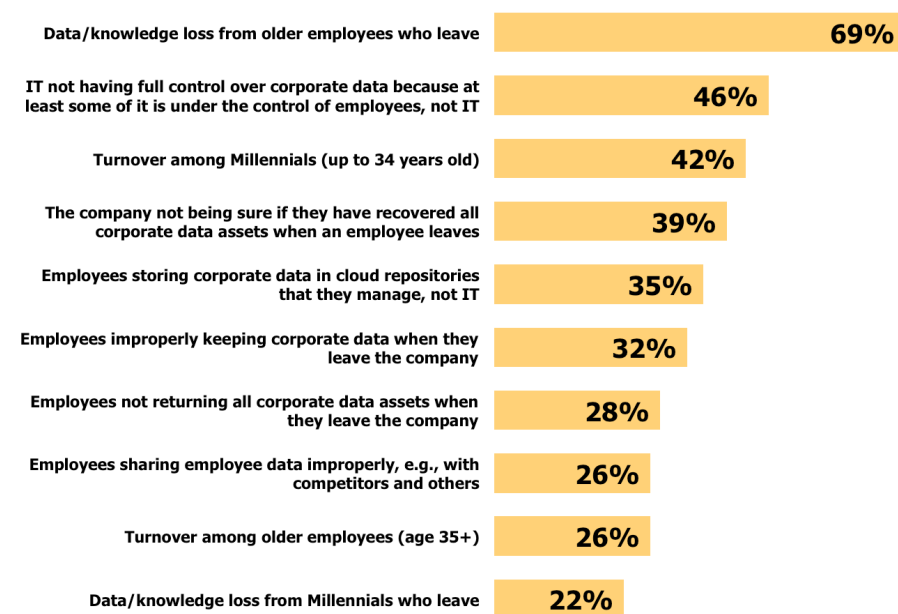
Data/knowledge loss from older employees who leave
69%

IT not having full control over corporate data because at least some of it is under the control of employees, not IT
46%

Turnover among Millennials (up to 34 years old)
42%

The company not being sure if they have recovered all corporate data assets when an employee leaves
39%

Employees storing corporate data in cloud repositories that they manage, not IT
35%

Employees improperly keeping corporate data when they leave the company
32%

Employees not returning all corporate data assets when they leave the company
28%

Employees sharing employee data improperly, e.g., with competitors and others
26%

Turnover among older employees (age 35+)
26%

Data/knowledge loss from Millennials who leave
22%